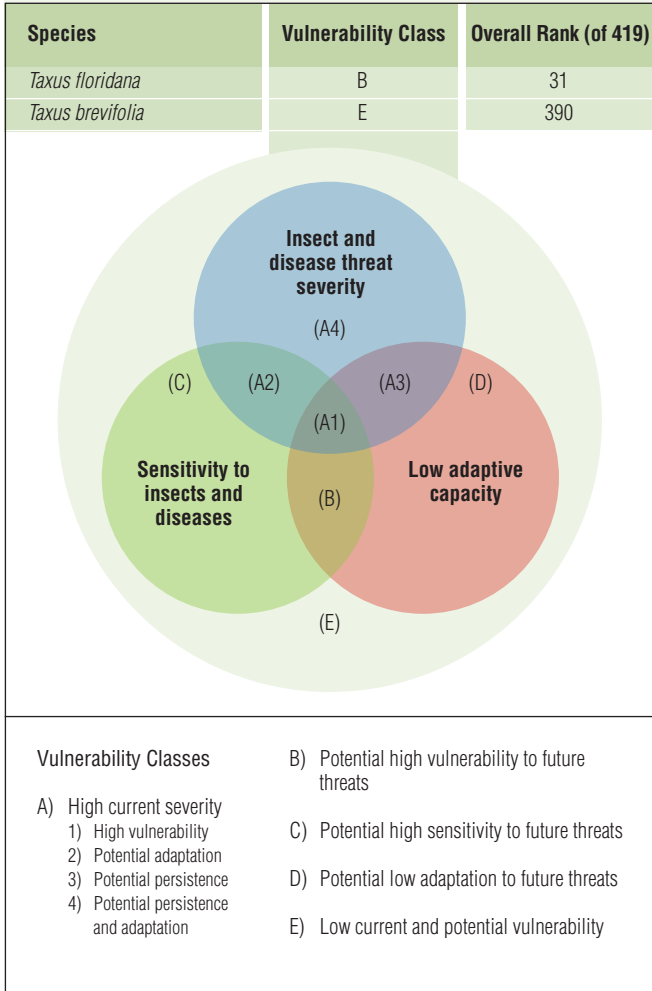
| Species | Vulnerability Class | Overall Rank (of 419) |
|---|---|---|
| *Taxus floridana* | B | 31 |
| *Taxus brevifolia* | E | 390 |

Insect and disease threat severity

(A4)

(C) (A2) (A3) (D)

(A1)

Sensitivity to insects and diseases

(B)

Low adaptive capacity

(E)

Vulnerability Classes

A) High current severity
1) High vulnerability
2) Potential adaptation
3) Potential persistence
4) Potential persistence and adaptation

B) Potential high vulnerability to future threats

C) Potential high sensitivity to future threats

D) Potential low adaptation to future threats

E) Low current and potential vulnerability